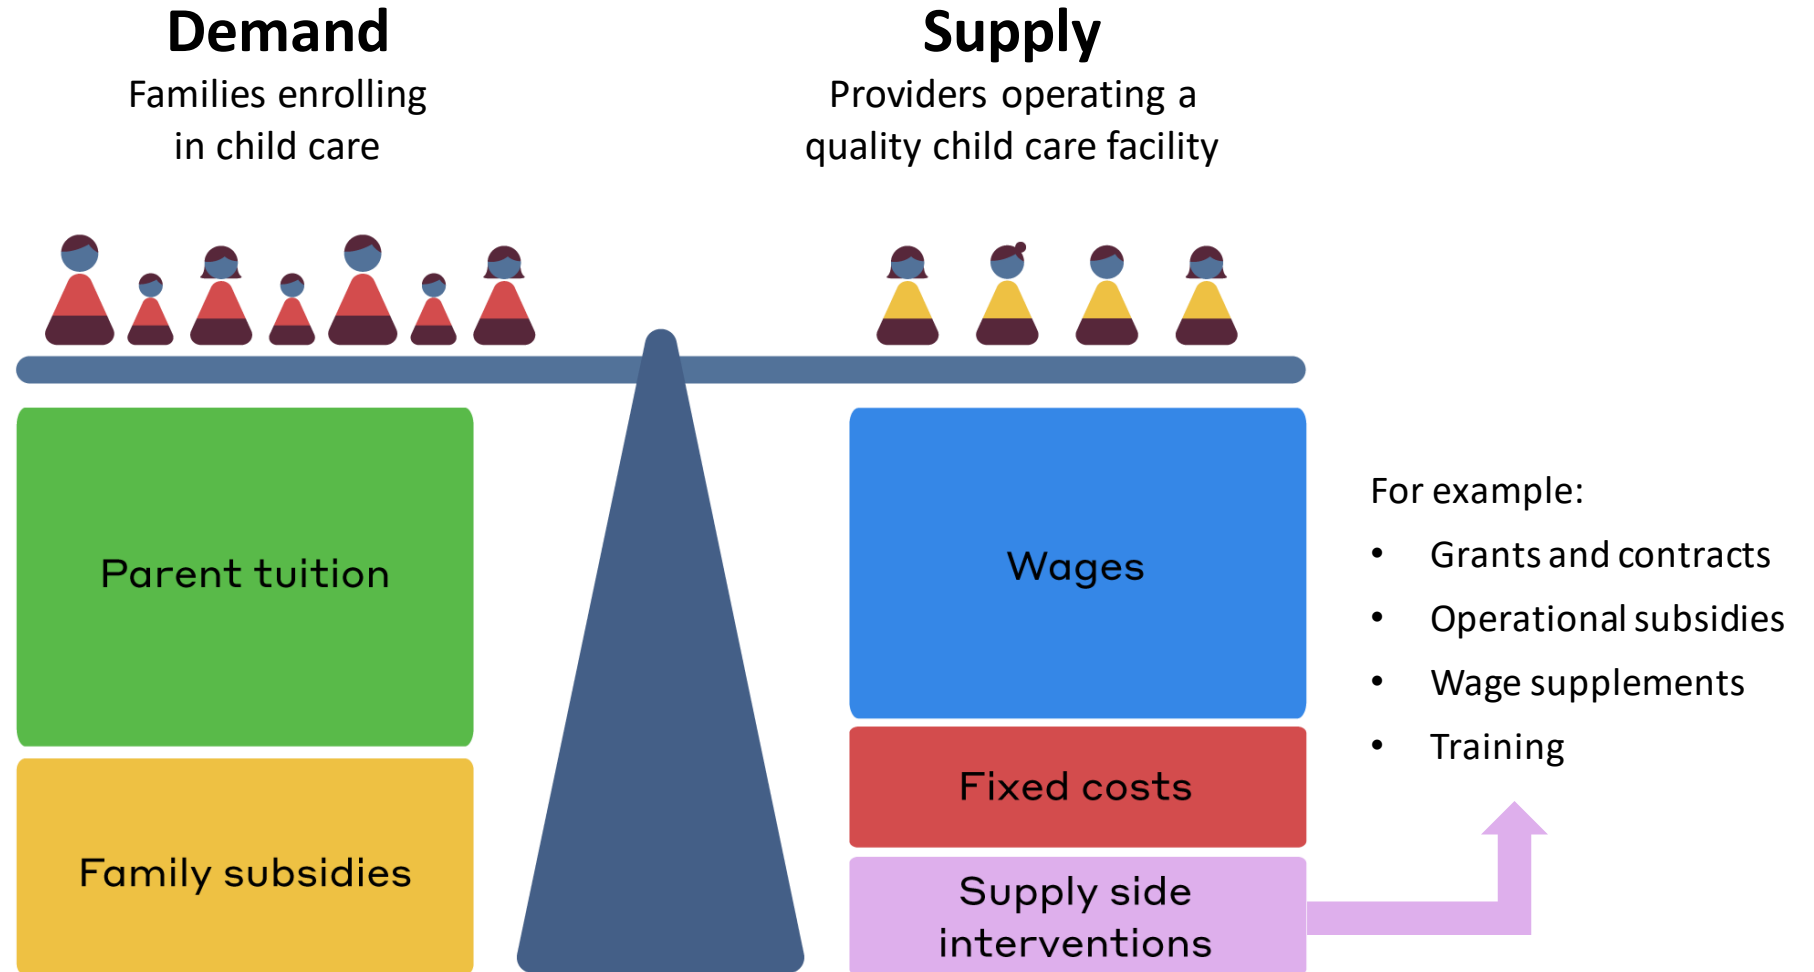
Demand
Families enrolling in child care

Supply
Providers operating a quality child care facility

Parent tuition

Family subsidies

Wages

Fixed costs

Supply side interventions

For example:
- Grants and contracts
- Operational subsidies
- Wage supplements
- Training